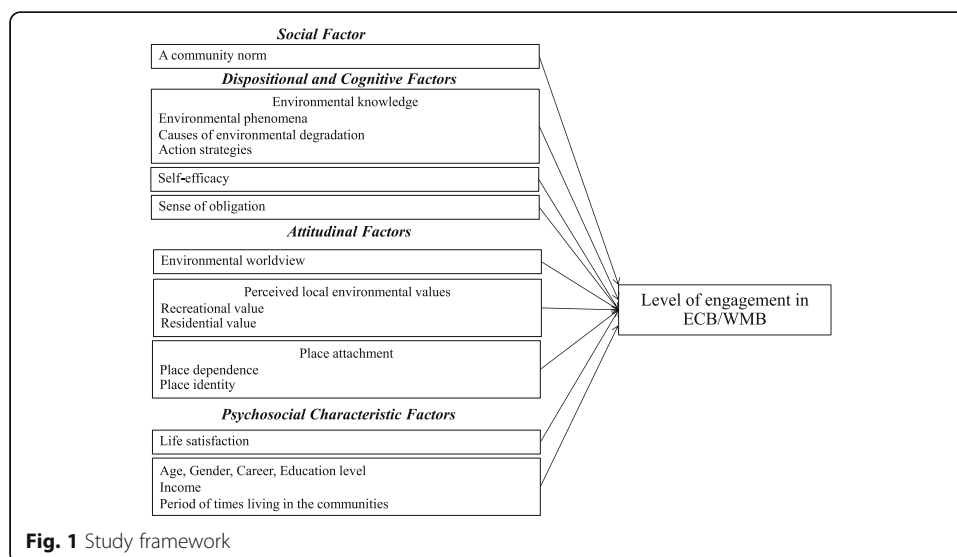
Social Factor

A community norm

Dispositional and Cognitive Factors

Environmental knowledge
Environmental phenomena
Causes of environmental degradation
Action strategies

Self-efficacy

Sense of obligation

Attitudinal Factors

Environmental worldview

Perceived local environmental values
Recreational value
Residential value

Place attachment
Place dependence
Place identity

Psychosocial Characteristic Factors

Life satisfaction

Age, Gender, Career, Education level
Income
Period of times living in the communities

Level of engagement in ECB/WMB

Fig. 1 Study framework